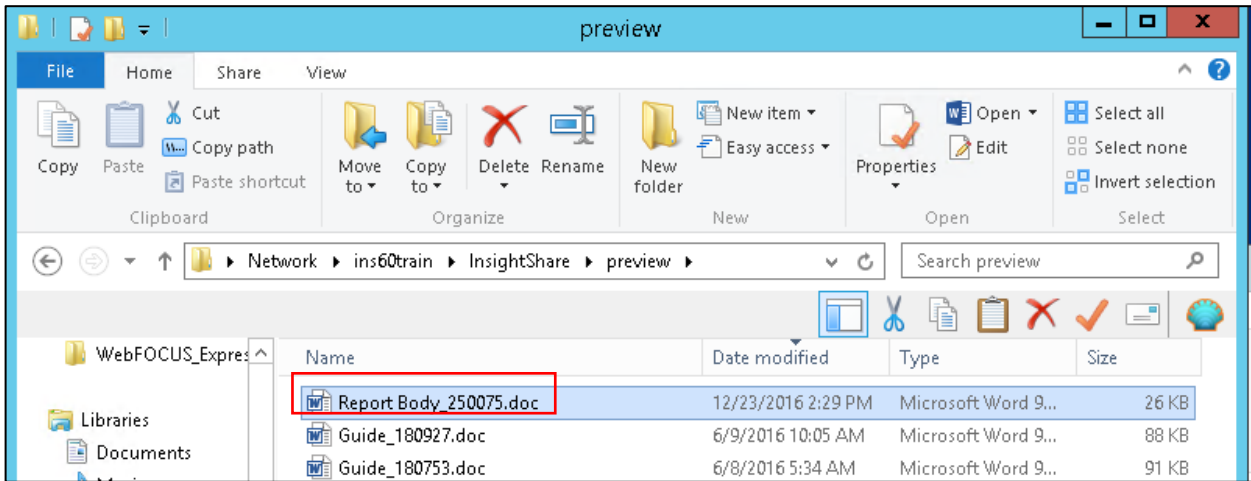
preview

File Home Share View

Copy Paste Cut Copy path Paste shortcut
Clipboard

Move to Copy to Delete Rename
Organize

New folder New item Easy access
New

Properties Open Edit
Open

Select all Select none Invert selection
Select

Network ▸ ins60train ▸ InsightShare ▸ preview ▸

Search preview

WebFOCUS_Expres
Libraries
Documents

| Name | Date modified | Type | Size |
|---|---|---|---|
| Report Body_250075.doc | 12/23/2016 2:29 PM | Microsoft Word 9... | 26 KB |
| Guide_180927.doc | 6/9/2016 10:05 AM | Microsoft Word 9... | 88 KB |
| Guide_180753.doc | 6/8/2016 5:34 AM | Microsoft Word 9... | 91 KB |